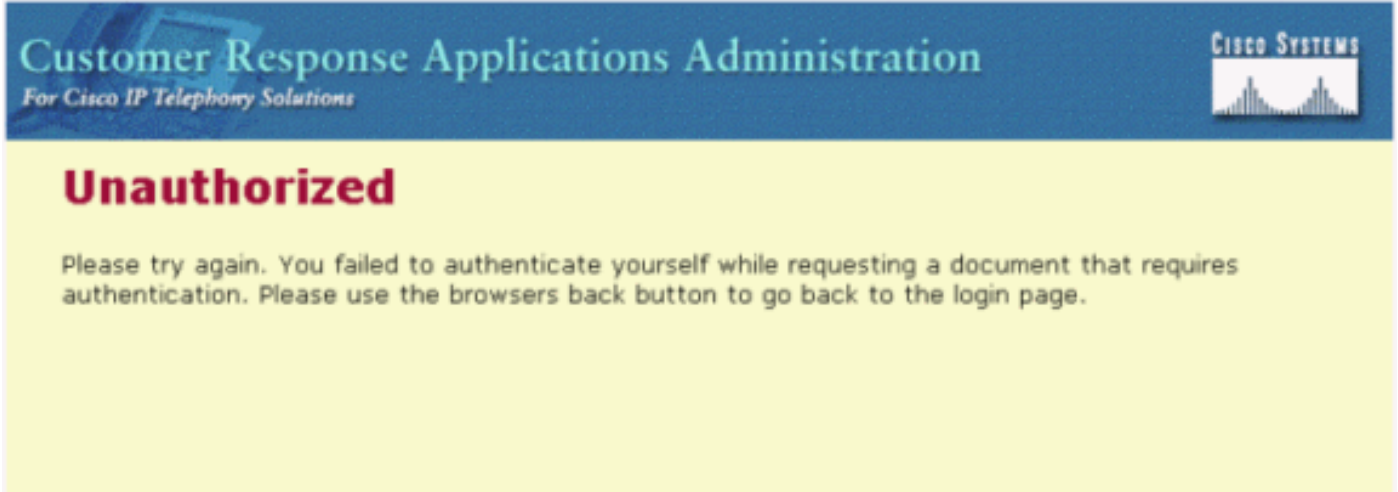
Customer Response Applications Administration
For Cisco IP Telephony Solutions

Cisco Systems

Unauthorized

Please try again. You failed to authenticate yourself while requesting a document that requires authentication. Please use the browsers back button to go back to the login page.